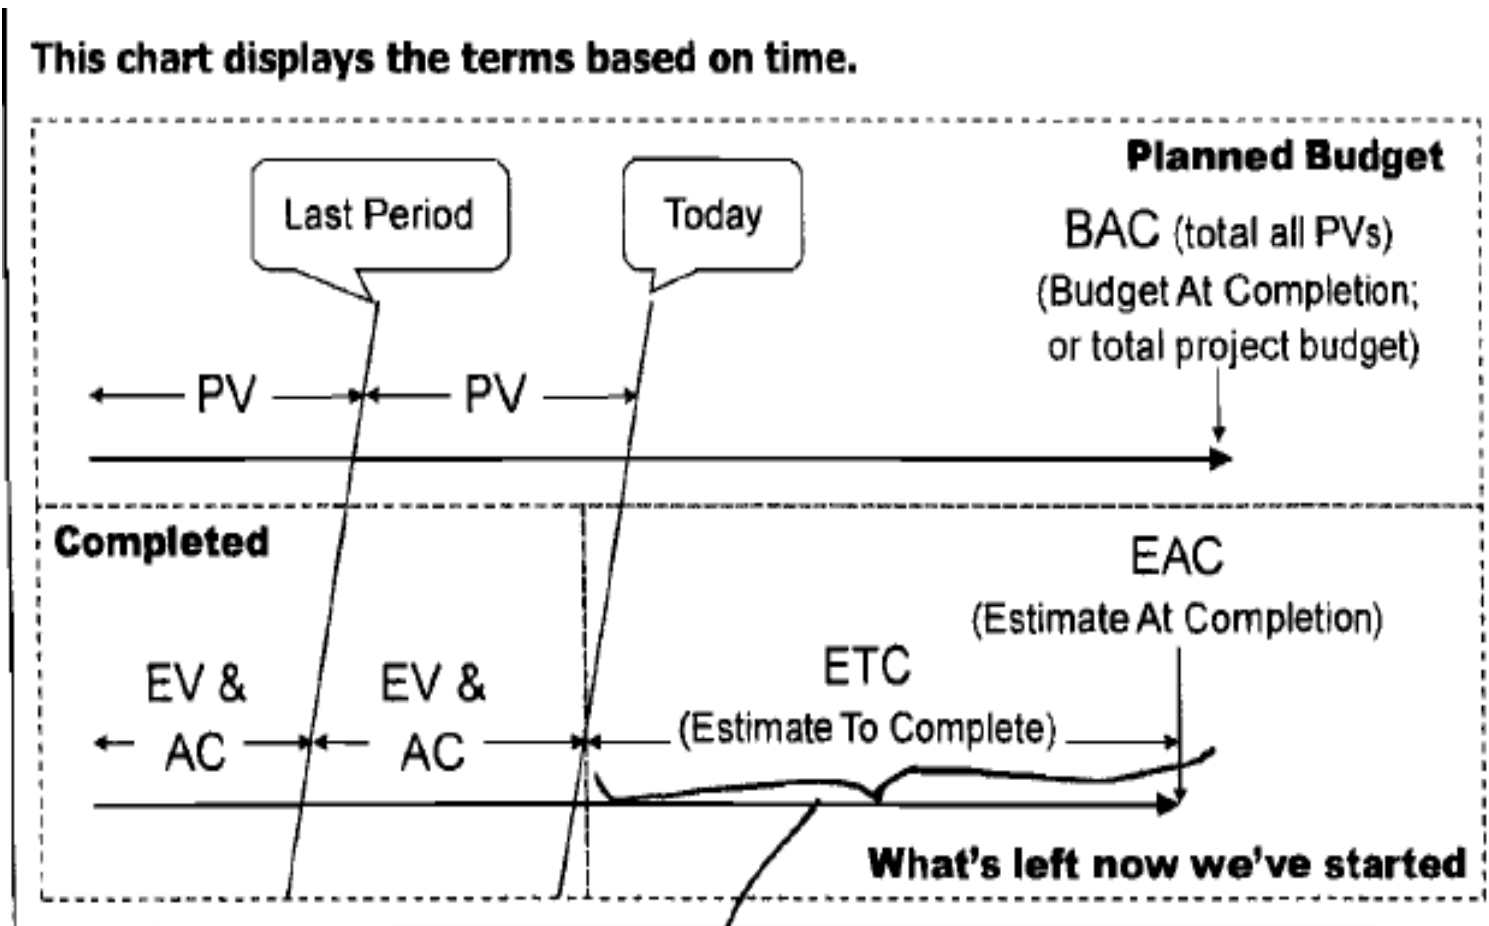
This chart displays the terms based on time.

Planned Budget

Last Period

Today

BAC (total all PVs)
(Budget At Completion;
or total project budget)

PV

PV

Completed

EAC
(Estimate At Completion)

EV &
AC

EV &
AC

ETC
(Estimate To Complete)

What's left now we've started